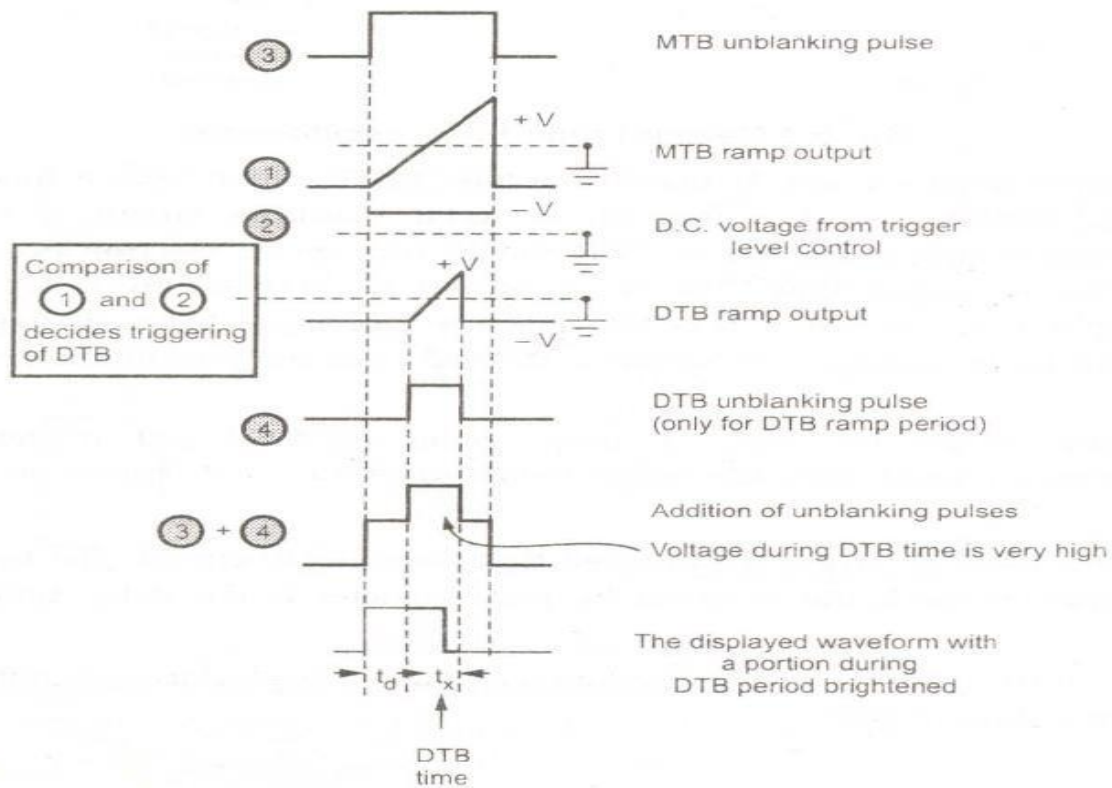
3

MTB unblanking pulse

+ V

1

MTB ramp output

− V

2

D.C. voltage from trigger level control

Comparison of 1 and 2 decides triggering of DTB

+ V

DTB ramp output

− V

4

DTB unblanking pulse (only for DTB ramp period)

3 + 4

Addition of unblanking pulses

Voltage during DTB time is very high

The displayed waveform with a portion during DTB period brightened

$t_d$

$t_x$

DTB time